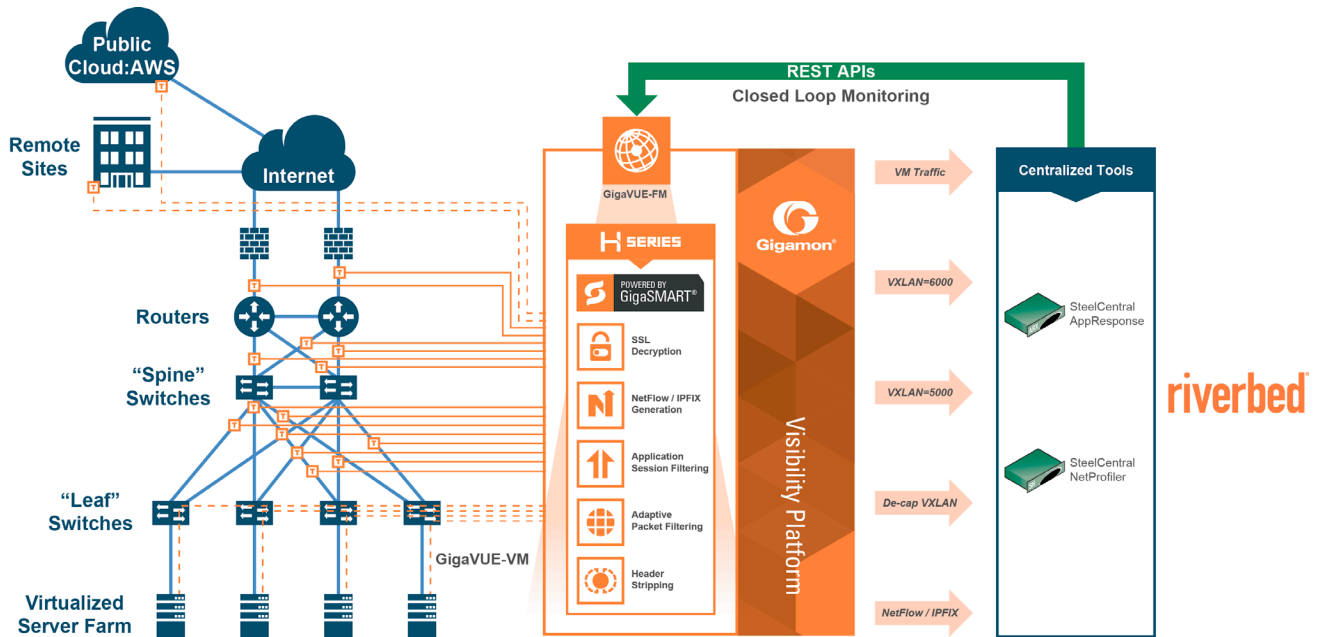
Public Cloud:AWS

Remote Sites

Internet

Routers

"Spine" Switches

"Leaf" Switches

GigaVUE-VM

Virtualized Server Farm

REST APIs

Closed Loop Monitoring

GigaVUE-FM

H SERIES

POWERED BY GigaSMART®

SSL Decryption

NetFlow / IPFIX Generation

Application Session Filtering

Adaptive Packet Filtering

Header Stripping

Gigamon®

Visibility Platform

VM Traffic

VXLAN=6000

VXLAN=5000

De-cap VXLAN

NetFlow / IPFIX

Centralized Tools

SteelCentral AppResponse

SteelCentral NetProfiler

riverbed